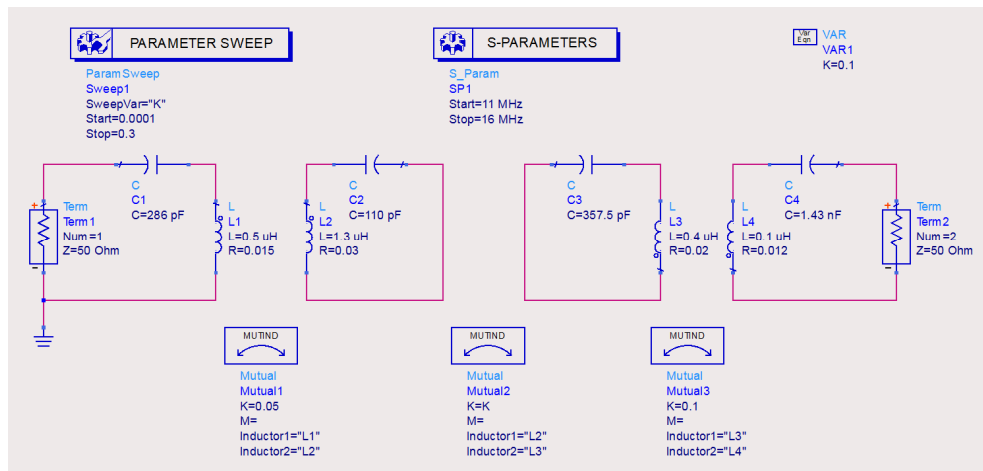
PARAMETER SWEEP

ParamSweep
Sweep1
SweepVar="K"
Start=0.0001
Stop=0.3

S-PARAMETERS

S_Param
SP1
Start=11 MHz
Stop=16 MHz

VAR
VAR1
K=0.1

Term
Term1
Num=1
Z=50 Ohm

C
C1
C=286 pF

L
L1
L=0.5 uH
R=0.015

L
L2
L=1.3 uH
R=0.03

C
C2
C=110 pF

C
C3
C=357.5 pF

L
L3
L=0.4 uH
R=0.02

L
L4
L=0.1 uH
R=0.012

C
C4
C=1.43 nF

Term
Term2
Num=2
Z=50 Ohm

MUTIND
Mutual
Mutual1
K=0.05
M=
Inductor1="L1"
Inductor2="L2"

MUTIND
Mutual
Mutual2
K=K
M=
Inductor1="L2"
Inductor2="L3"

MUTIND
Mutual
Mutual3
K=0.1
M=
Inductor1="L3"
Inductor2="L4"